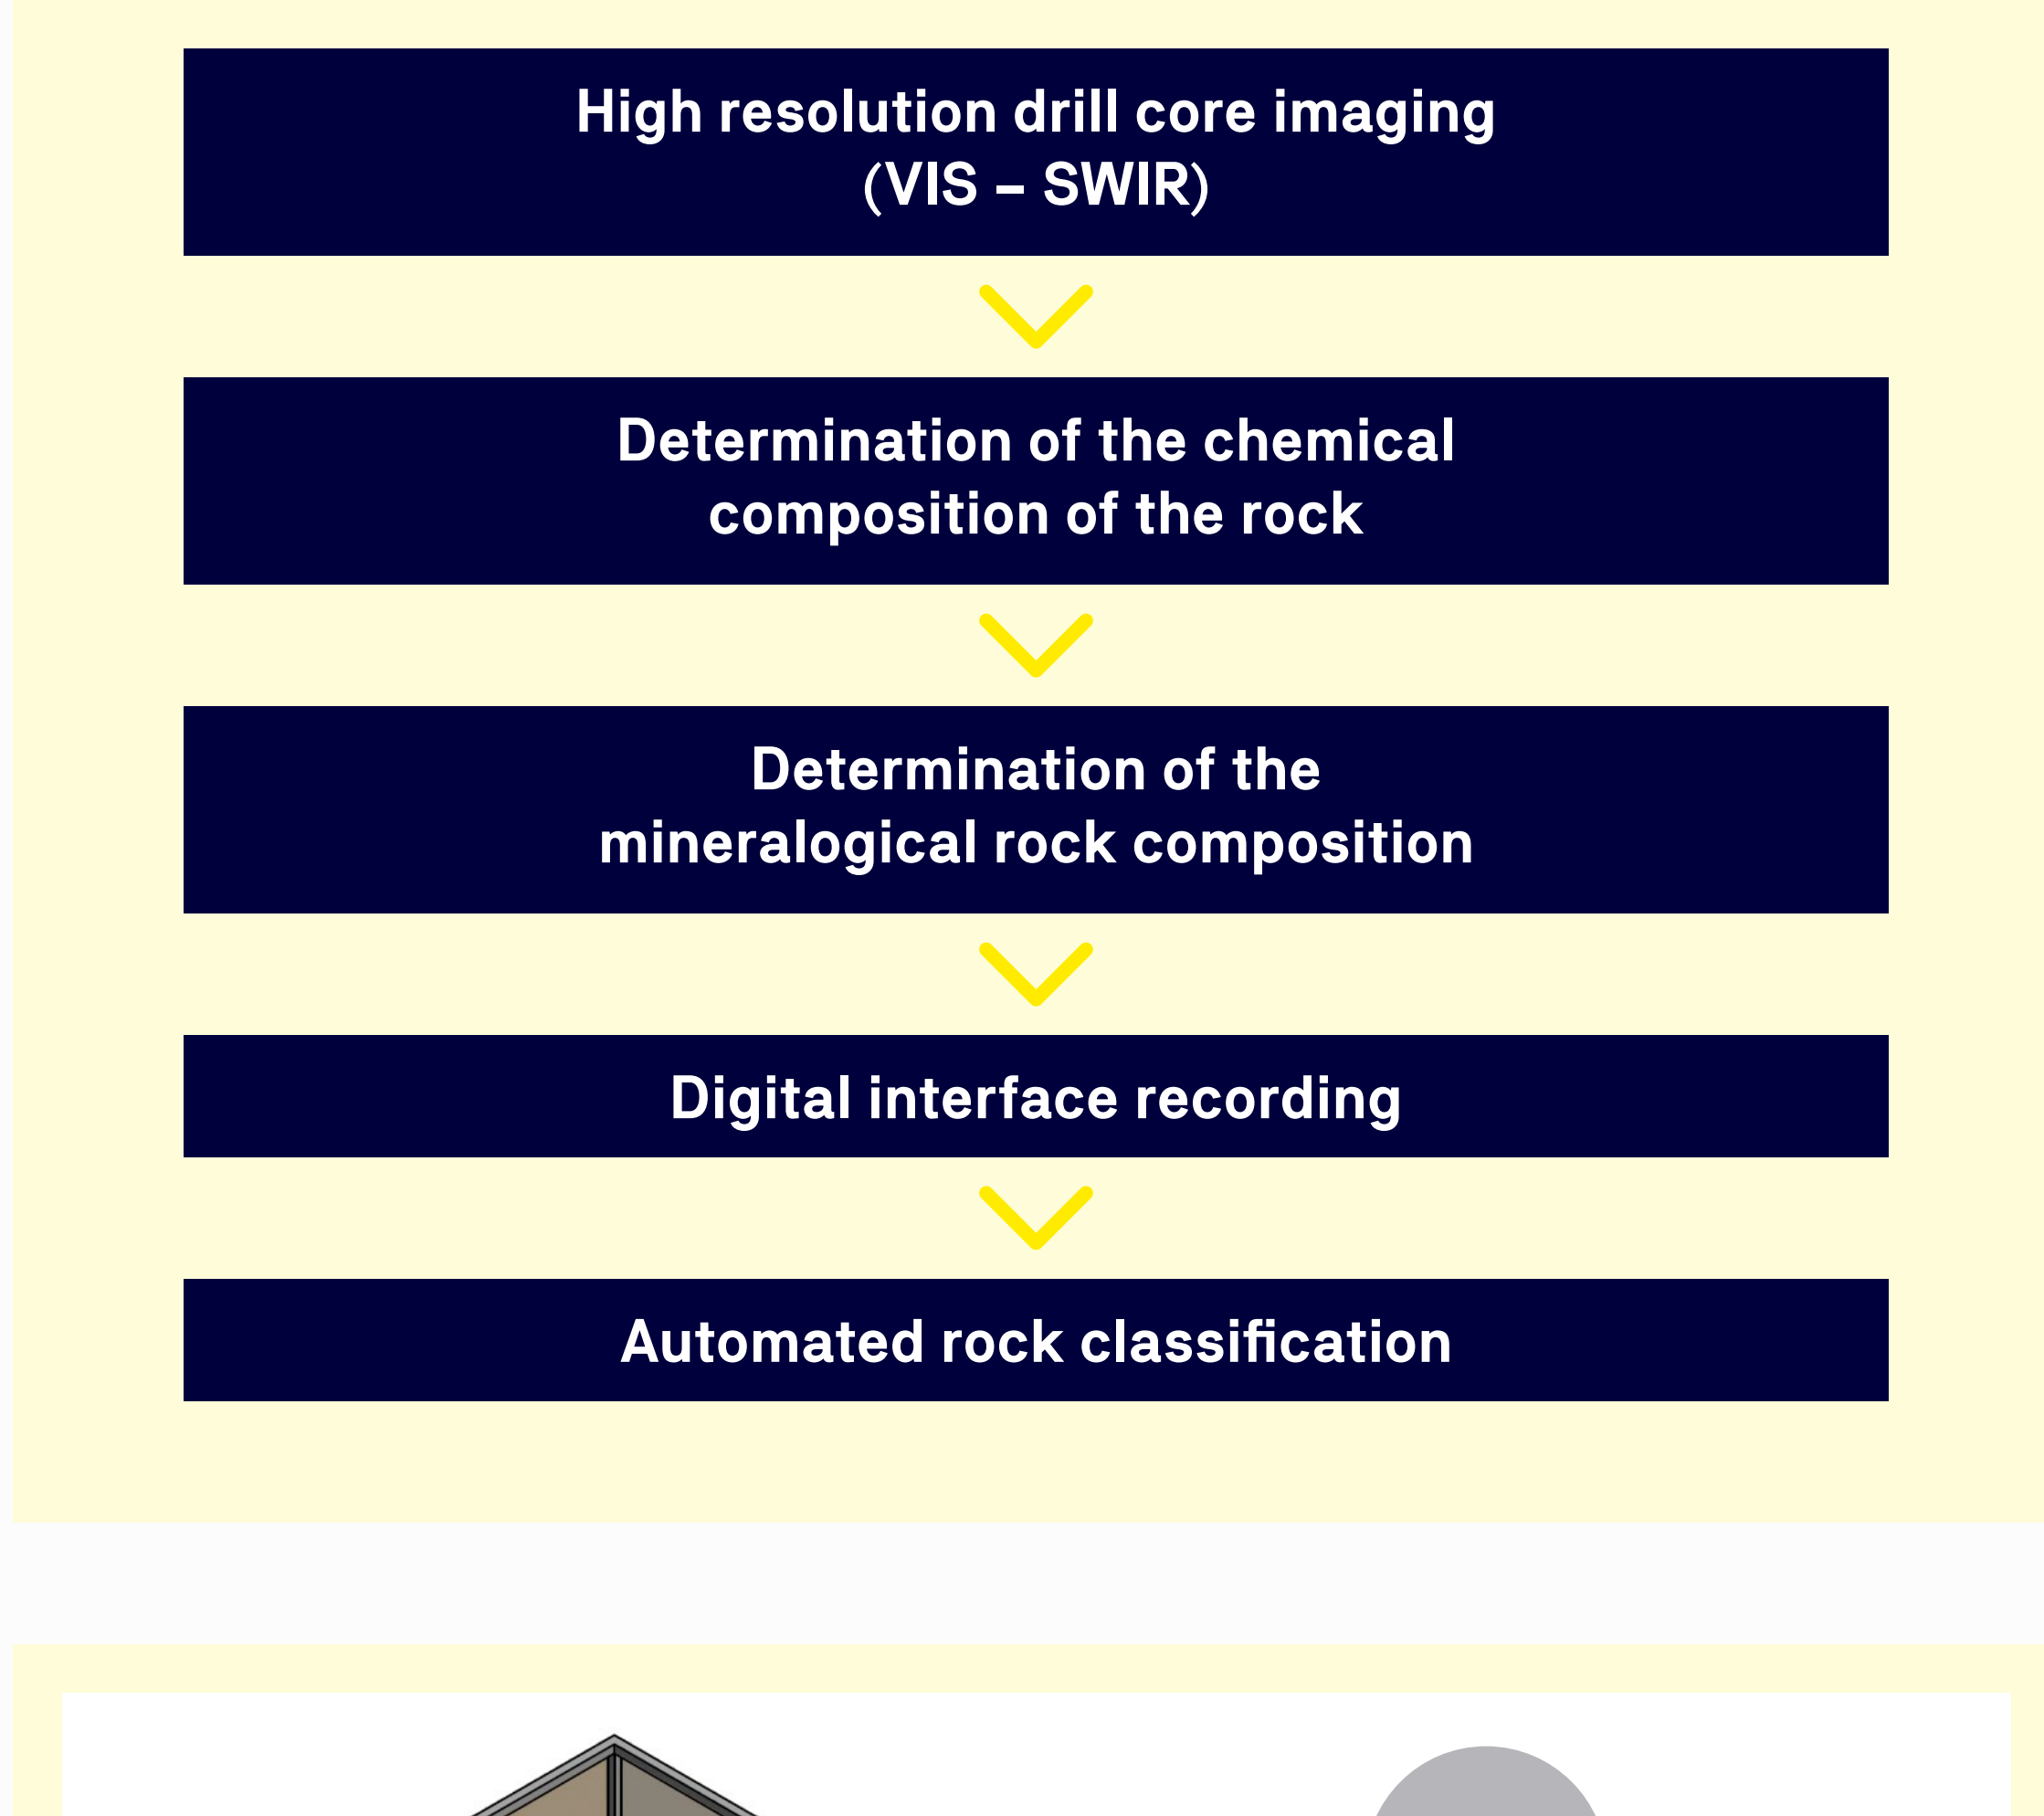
High resolution drill core imaging
(VIS – SWIR)

Determination of the chemical composition of the rock

Determination of the mineralogical rock composition

Digital interface recording

Automated rock classification